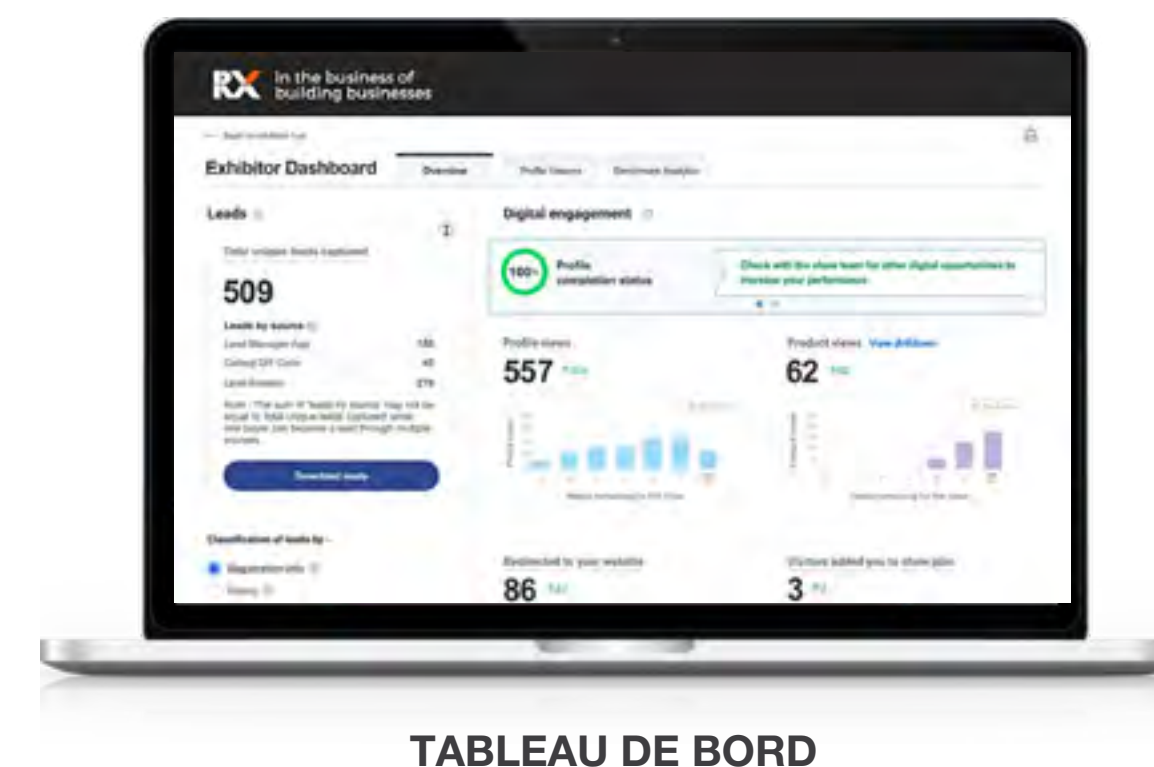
RX In the business of building businesses

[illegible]

Exhibitor Dashboard

Overview

Profile Viewers

Benchmark Analytics

Leads

Total unique leads captured

509

Leads by source

Lead Manager App 186

Collect QR Code 45

Lead Enabler 279

Note: The sum of leads by source may not be equal to total unique leads captured since one buyer can become a lead through multiple sources.

Download leads

Classification of leads by -

Registration info

Rating

Digital engagement

100%

Profile completion status

Check with the show team for other digital opportunities to increase your performance.

Profile views

557

Product views View drilldown

62

Redirected to your website

86

Visitors added you to show plan

3

TABLEAU DE BORD